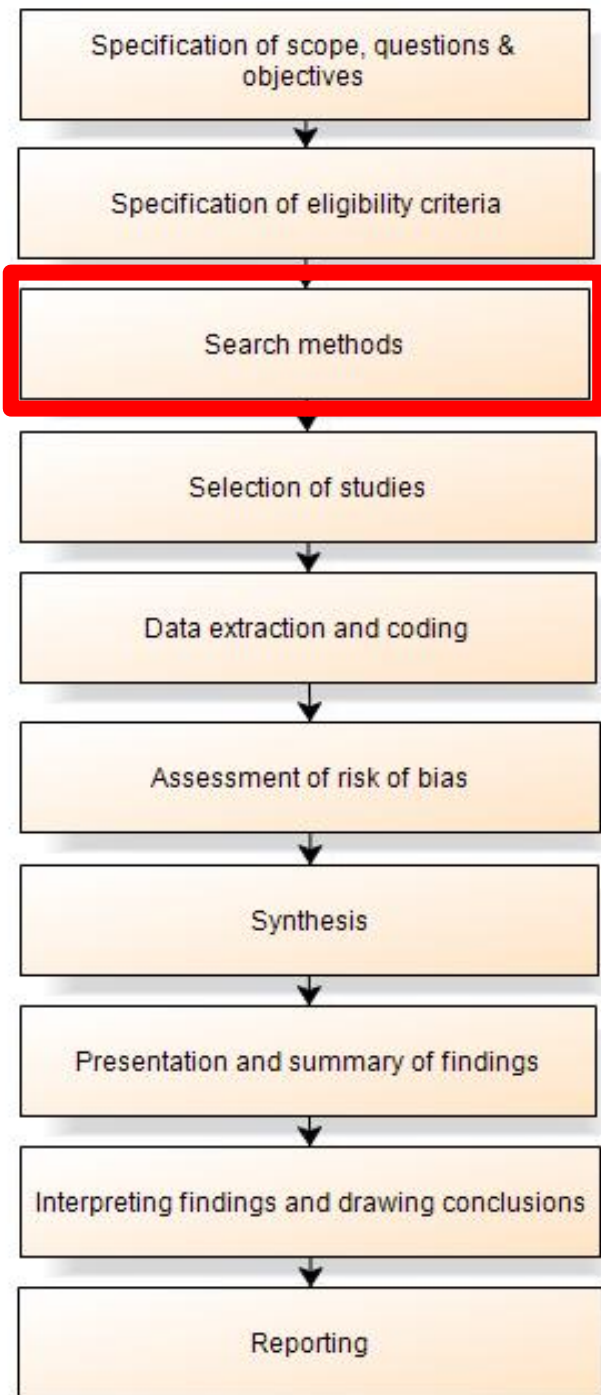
Specification of scope, questions & objectives

Specification of eligibility criteria

Search methods

Selection of studies

Data extraction and coding

Assessment of risk of bias

Synthesis

Presentation and summary of findings

Interpreting findings and drawing conclusions

Reporting